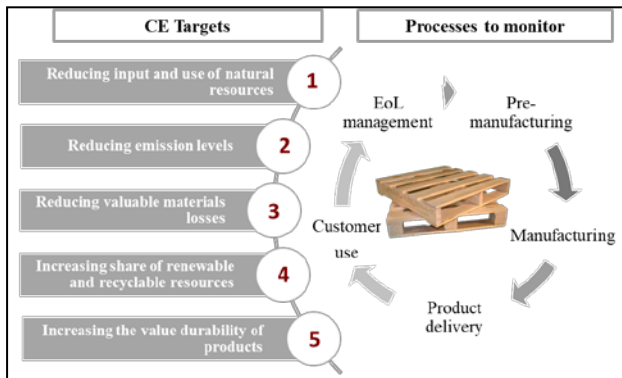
CE Targets

Processes to monitor

Reducing input and use of natural resources

1

Reducing emission levels

2

Reducing valuable materials losses

3

Increasing share of renewable and recyclable resources

4

Increasing the value durability of products

5

EoL management

Pre-manufacturing

Manufacturing

Product delivery

Customer use